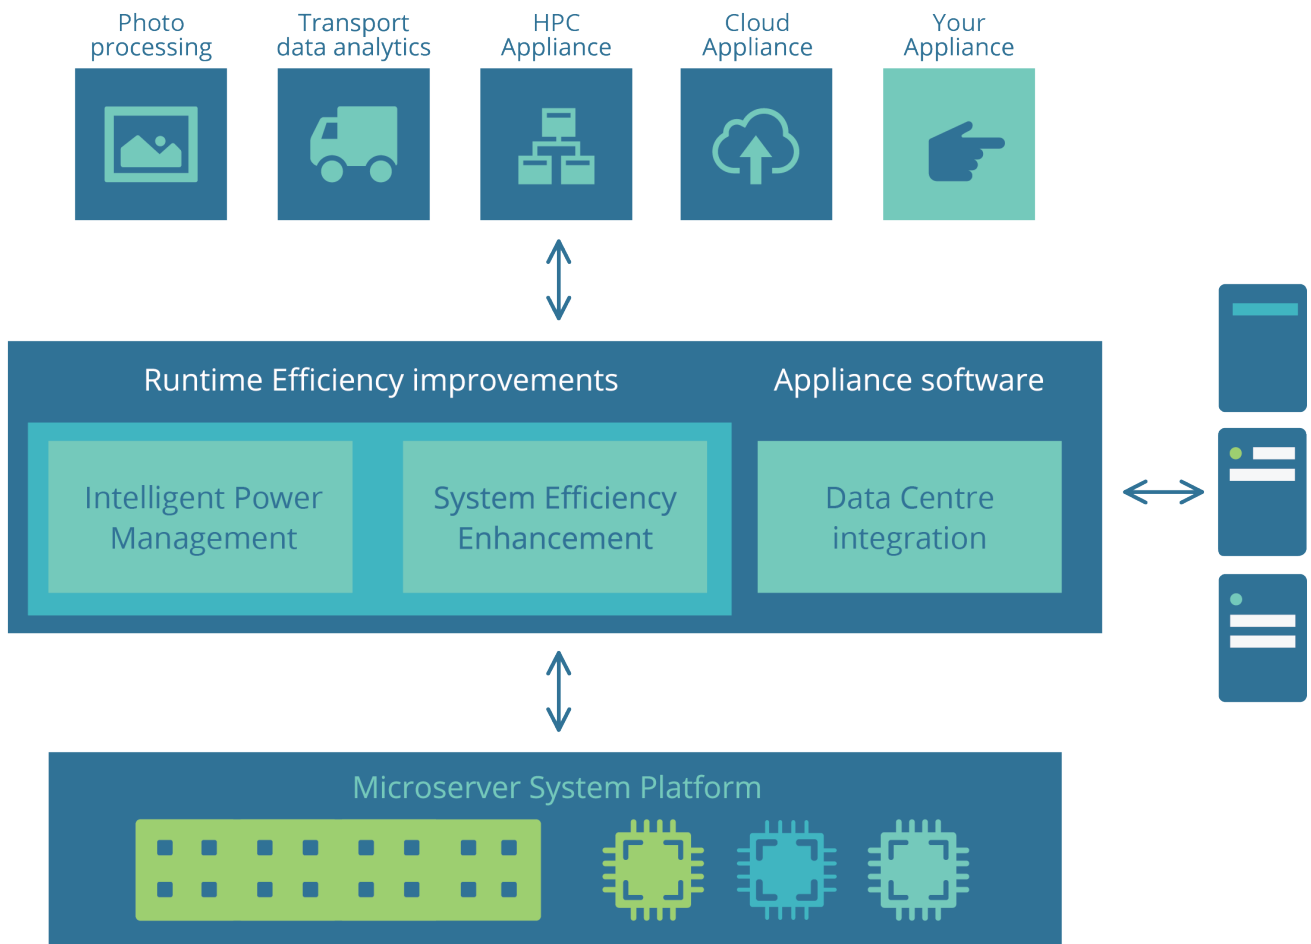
Photo processing

Transport data analytics

HPC Appliance

Cloud Appliance

Your Appliance

Runtime Efficiency improvements

Appliance software

Intelligent Power Management

System Efficiency Enhancement

Data Centre integration

Microserver System Platform